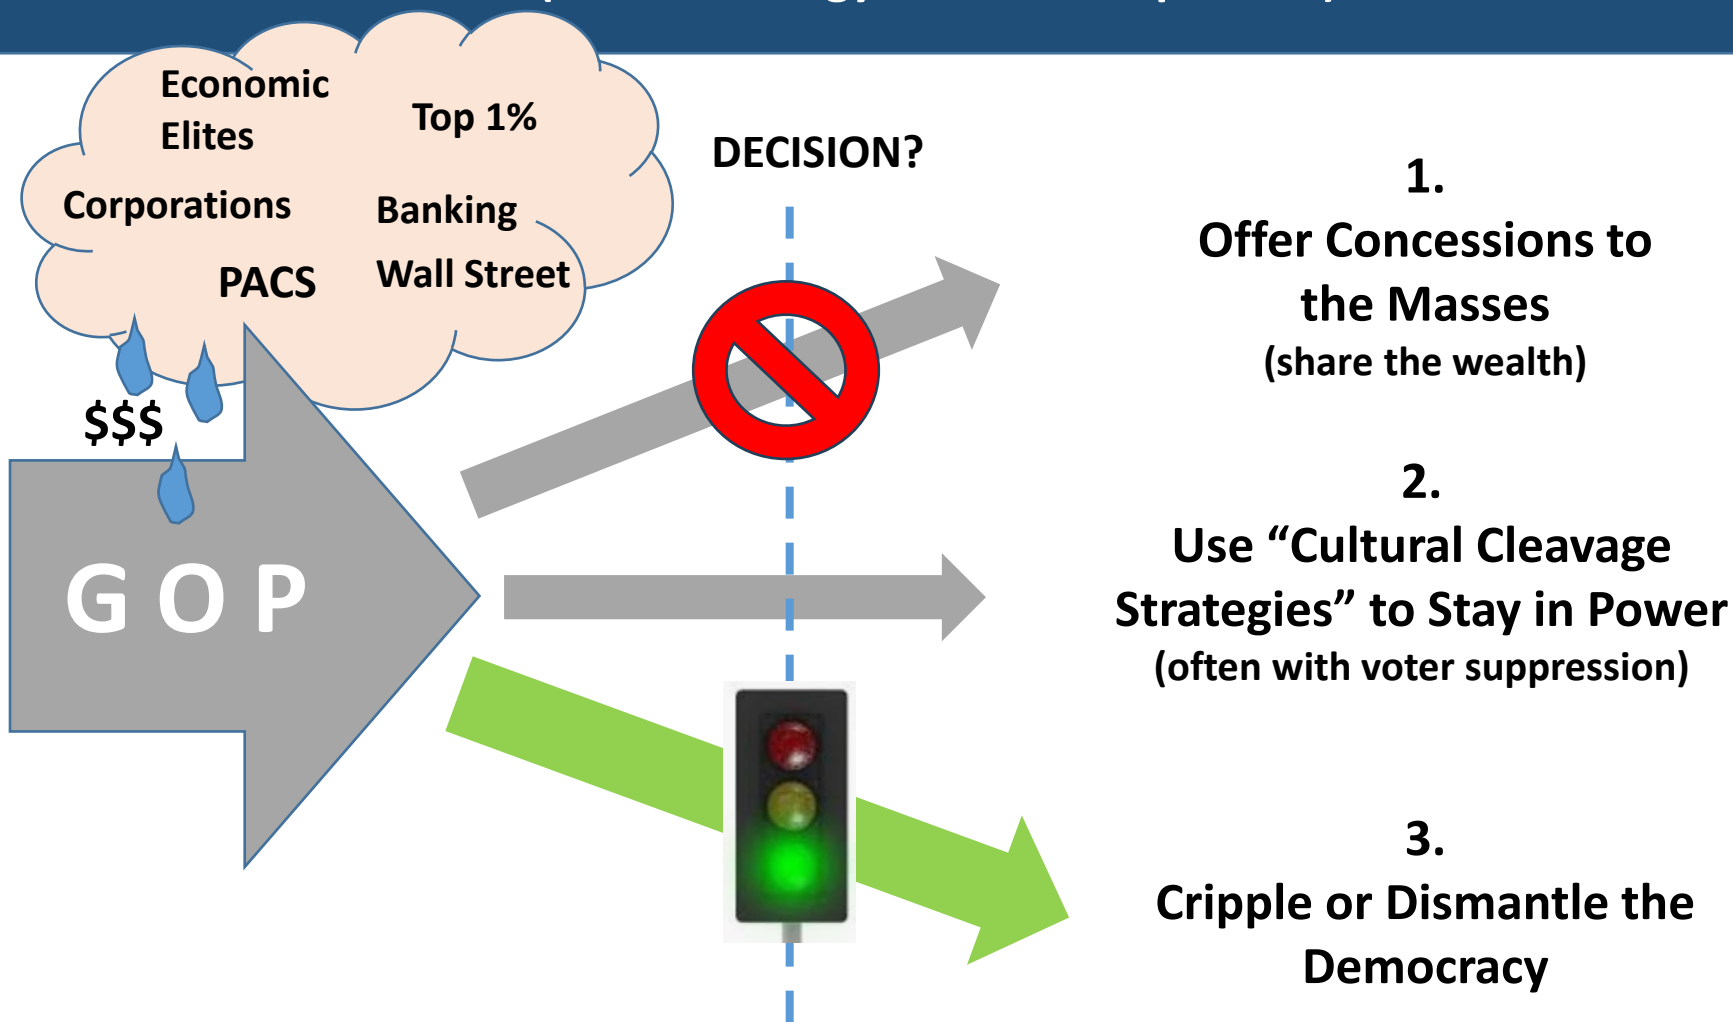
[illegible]

Economic Elites

Top 1%

Corporations

Banking

PACS

Wall Street

$$$

GOP

DECISION?

1.
Offer Concessions to the Masses
(share the wealth)

2.
Use “Cultural Cleavage Strategies” to Stay in Power
(often with voter suppression)

3.
Cripple or Dismantle the Democracy